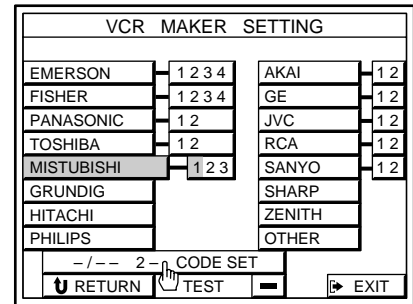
VCR MAKER SETTING

| | | | |
|---|---|---|---|
| EMERSON | 1 2 3 4 | AKAI | 1 2 |
| FISHER | 1 2 3 4 | GE | 1 2 |
| PANASONIC | 1 2 | JVC | 1 2 |
| TOSHIBA | 1 2 | RCA | 1 2 |
| MISTUBISHI | 1 2 3 | SANYO | 1 2 |
| GRUNDIG | | SHARP | |
| HITACHI | | ZENITH | |
| PHILIPS | | OTHER | |

– / – – 2 – CODE SET

RETURN TEST – EXIT